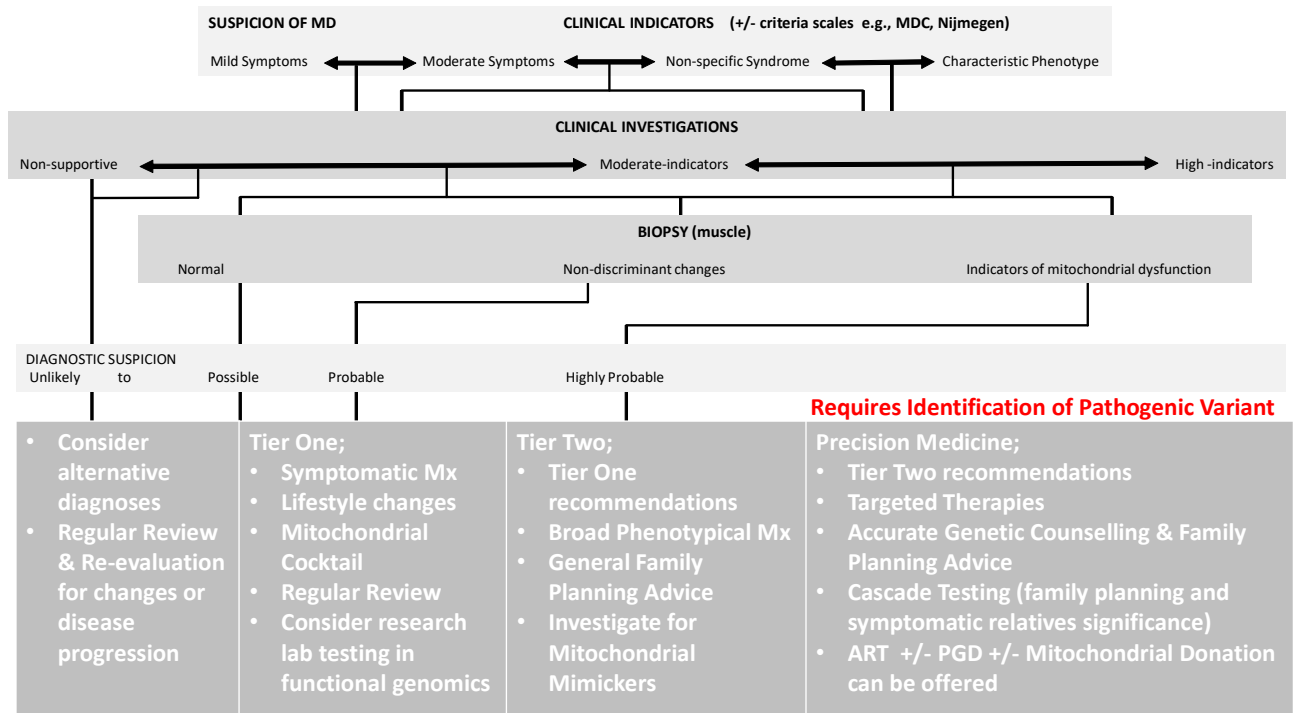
SUSPICION OF MD

CLINICAL INDICATORS (+/- criteria scales e.g., MDC, Nijmegen)

Mild Symptoms Moderate Symptoms Non-specific Syndrome Characteristic Phenotype

CLINICAL INVESTIGATIONS

Non-supportive Moderate-indicators High -indicators

BIOPSY (muscle)

Normal Non-discriminant changes Indicators of mitochondrial dysfunction

DIAGNOSTIC SUSPICION
Unlikely to Possible Probable Highly Probable

Requires Identification of Pathogenic Variant

• Consider alternative diagnoses
• Regular Review & Re-evaluation for changes or disease progression

Tier One;
• Symptomatic Mx
• Lifestyle changes
• Mitochondrial Cocktail
• Regular Review
• Consider research lab testing in functional genomics

Tier Two;
• Tier One recommendations
• Broad Phenotypical Mx
• General Family Planning Advice
• Investigate for Mitochondrial Mimickers

Precision Medicine;
• Tier Two recommendations
• Targeted Therapies
• Accurate Genetic Counselling & Family Planning Advice
• Cascade Testing (family planning and symptomatic relatives significance)
• ART +/- PGD +/- Mitochondrial Donation can be offered